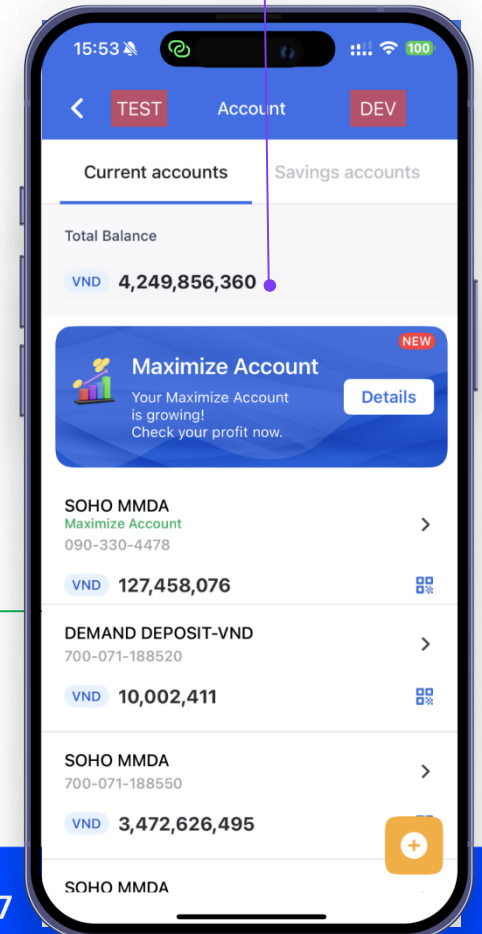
15:53

100

TEST Account DEV

Current accounts

Savings accounts

Total Balance

VND 4,249,856,360

NEW

Maximize Account

Your Maximize Account is growing! Check your profit now.

Details

SOHO MMDA
Maximize Account
090-330-4478

VND 127,458,076

DEMAND DEPOSIT-VND
700-071-188520

VND 10,002,411

SOHO MMDA
700-071-188550

VND 3,472,626,495

SOHO MMDA

7